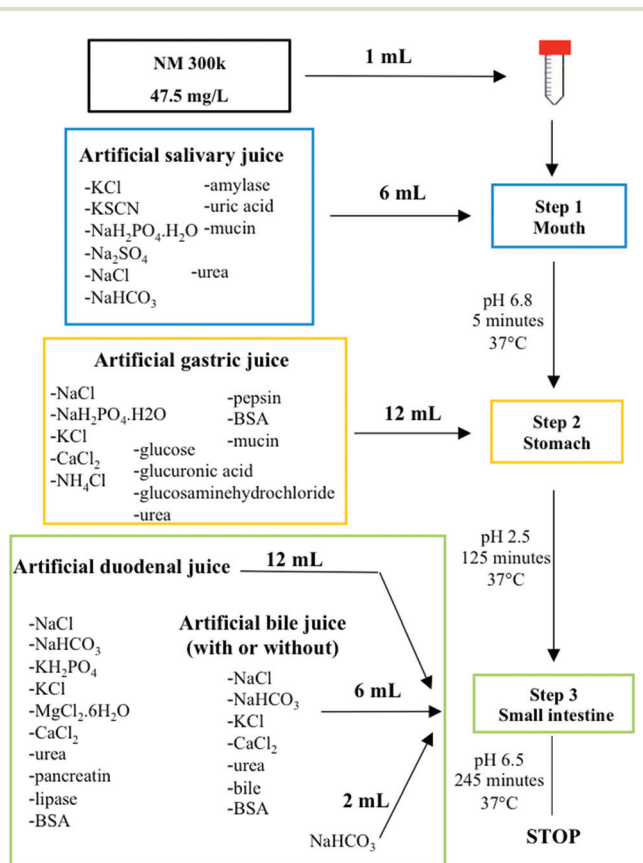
NM 300k
47.5 mg/L

1 mL

Artificial salivary juice

-KCl
-KSCN
-$NaH_2PO_4.H_2O$
-$Na_2SO_4$
-NaCl
-$NaHCO_3$

-amylase
-uric acid
-mucin

-urea

6 mL

Step 1
Mouth

pH 6.8
5 minutes
37°C

Artificial gastric juice

-NaCl
-$NaH_2PO_4$.H2O
-KCl
-$CaCl_2$
-$NH_4Cl$

-pepsin
-BSA
-mucin

-glucose
-glucuronic acid
-glucosaminehydrochloride
-urea

12 mL

Step 2
Stomach

pH 2.5
125 minutes
37°C

Artificial duodenal juice

12 mL

-NaCl
-$NaHCO_3$
-$KH_2PO_4$
-KCl
-$MgCl_2.6H_2O$
-$CaCl_2$
-urea
-pancreatin
-lipase
-BSA

Artificial bile juice
(with or without)

-NaCl
-$NaHCO_3$
-KCl
-$CaCl_2$
-urea
-bile
-BSA

6 mL

2 mL

$NaHCO_3$

Step 3
Small intestine

pH 6.5
245 minutes
37°C

STOP